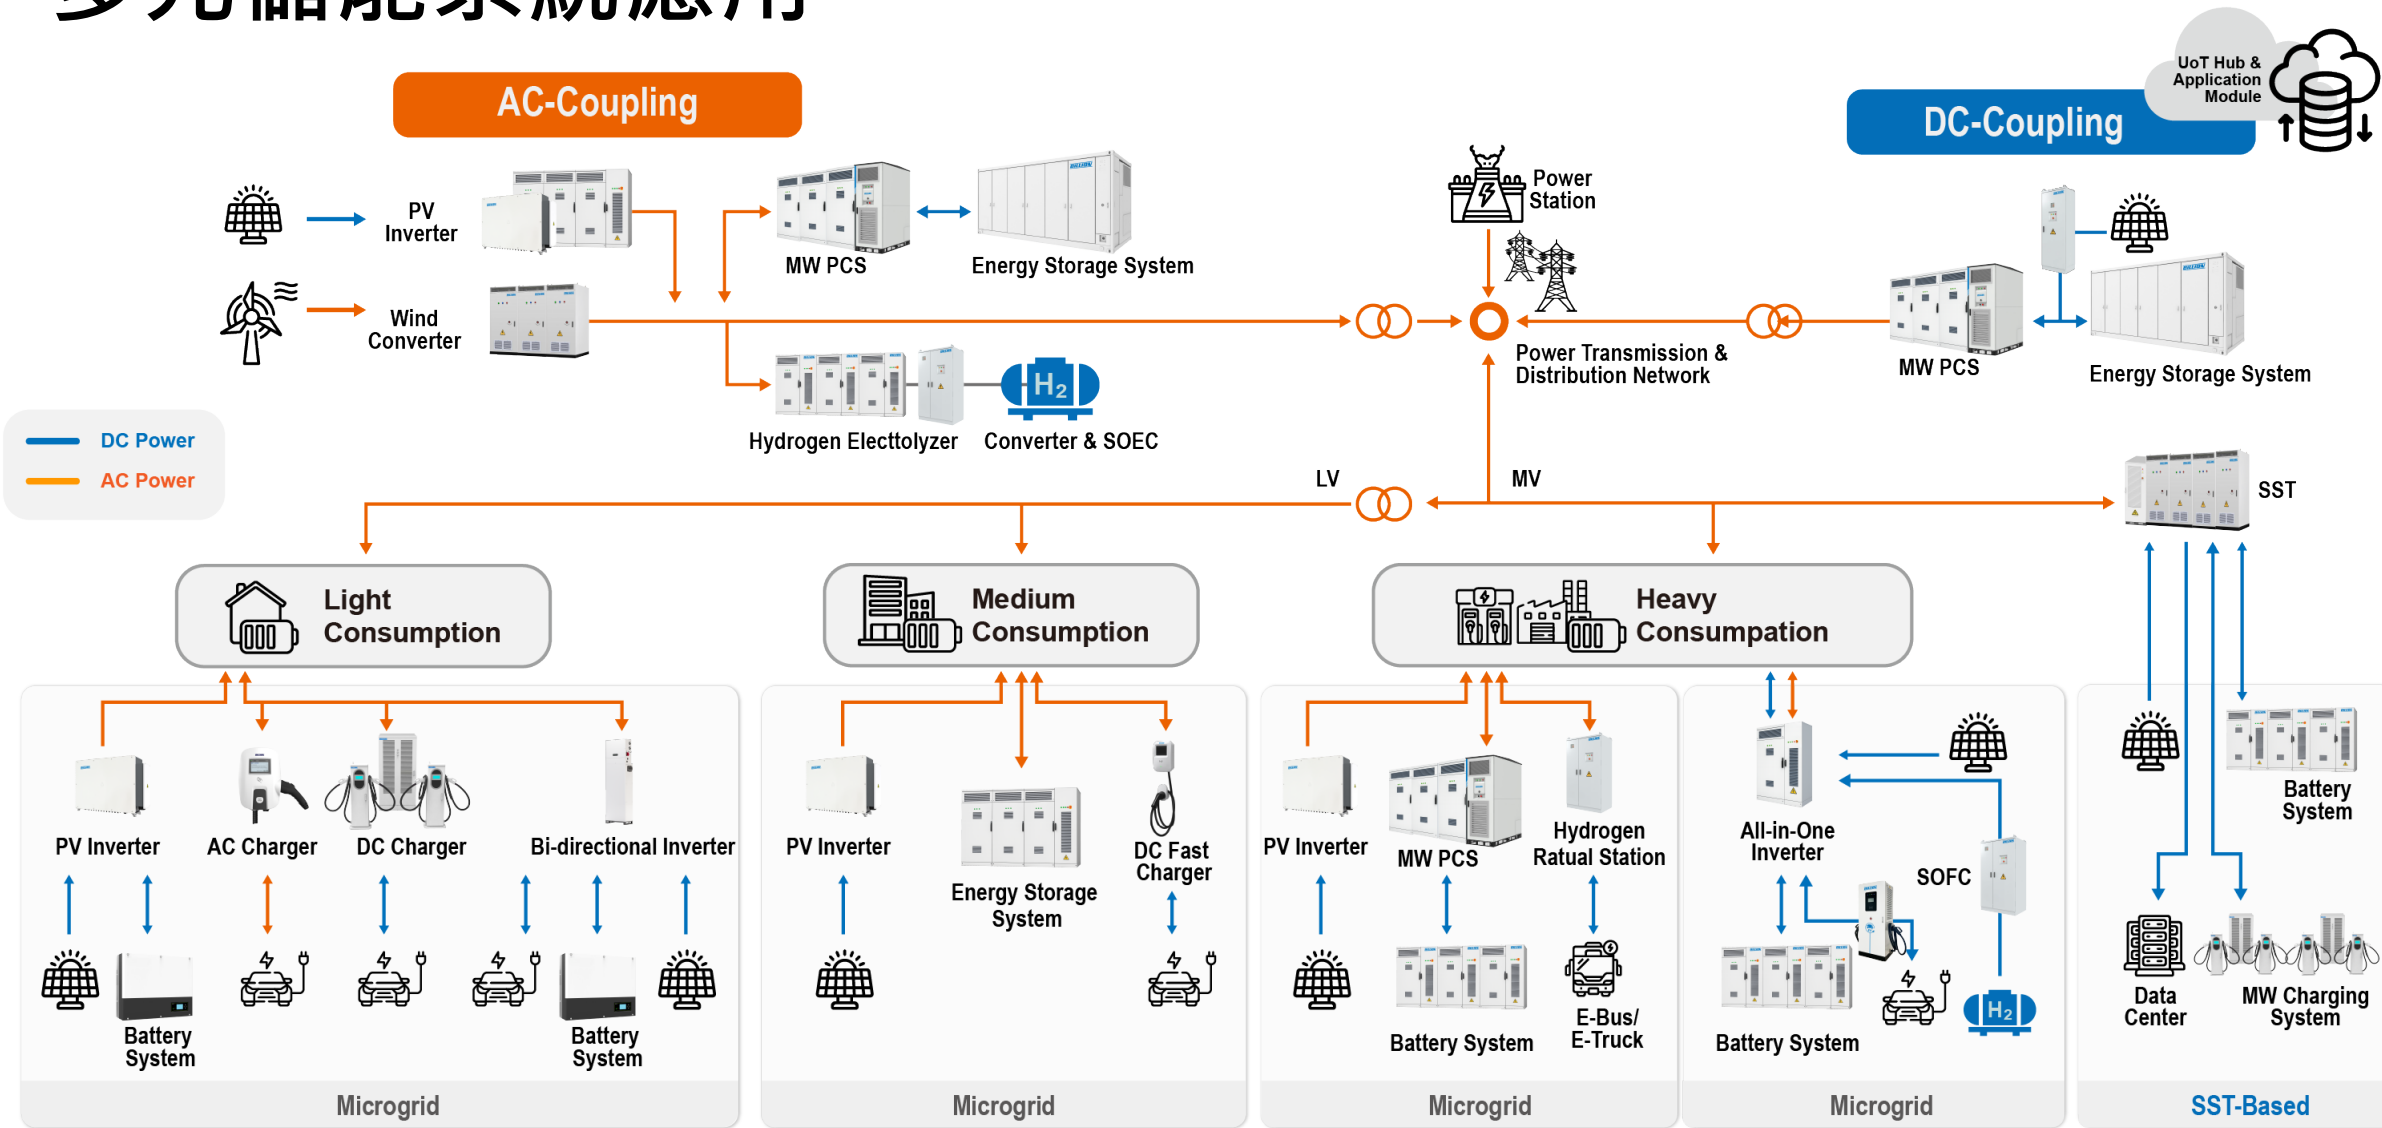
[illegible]

AC-Coupling

DC-Coupling

UoT Hub & Application Module

PV Inverter

Wind Converter

MW PCS

Energy Storage System

Hydrogen Electtolyzer

$H_2$

Converter & SOEC

Power Station

Power Transmission & Distribution Network

MW PCS

Energy Storage System

DC Power

AC Power

LV

MV

SST

Light Consumption

Medium Consumption

Heavy Consumption

PV Inverter

AC Charger

DC Charger

Bi-directional Inverter

Battery System

Battery System

Microgrid

PV Inverter

Energy Storage System

DC Fast Charger

Microgrid

PV Inverter

MW PCS

Hydrogen Ratual Station

Battery System

E-Bus/ E-Truck

Microgrid

All-in-One Inverter

SOFC

Battery System

$H_2$

Microgrid

Battery System

Data Center

MW Charging System

SST-Based